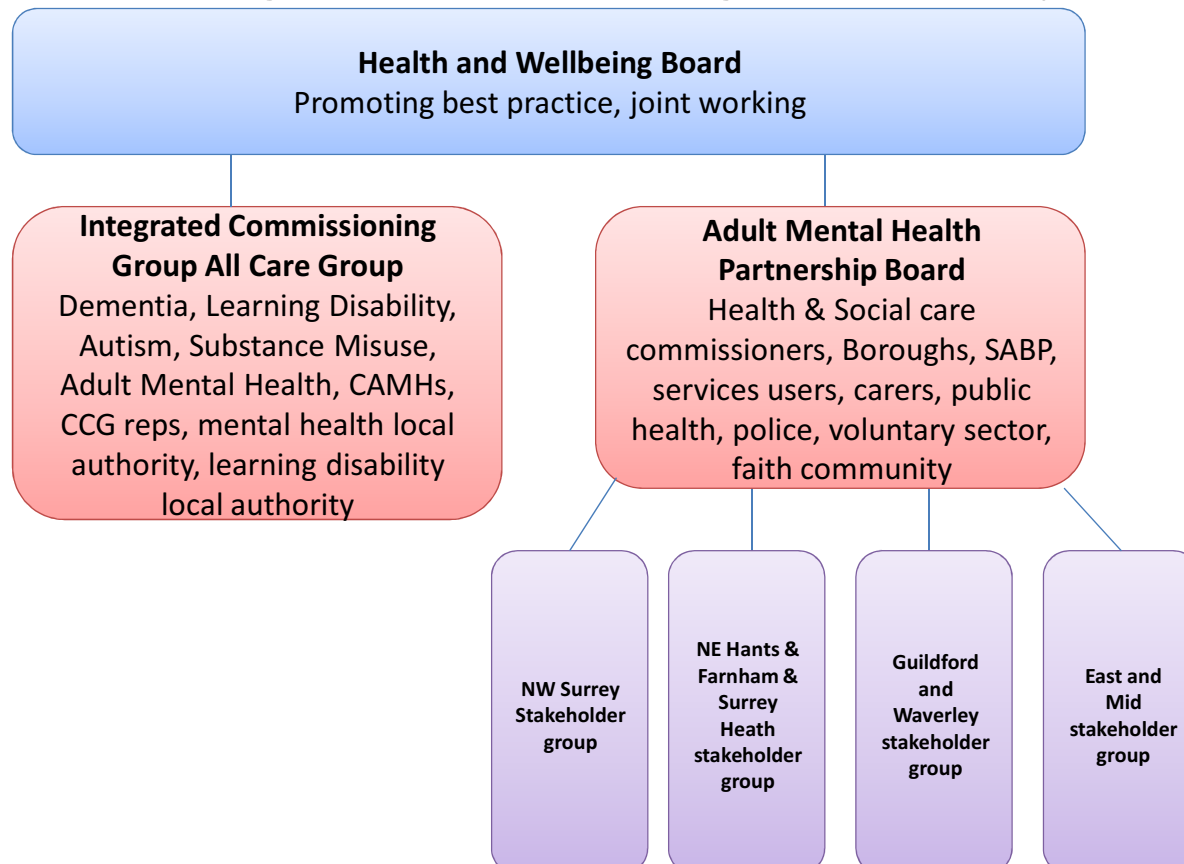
Health and Wellbeing Board
Promoting best practice, joint working

Integrated Commissioning Group All Care Group
Dementia, Learning Disability, Autism, Substance Misuse, Adult Mental Health, CAMHs, CCG reps, mental health local authority, learning disability local authority

Adult Mental Health Partnership Board
Health & Social care commissioners, Boroughs, SABP, services users, carers, public health, police, voluntary sector, faith community

NW Surrey Stakeholder group

NE Hants & Farnham & Surrey Heath stakeholder group

Guildford and Waverley stakeholder group

East and Mid stakeholder group